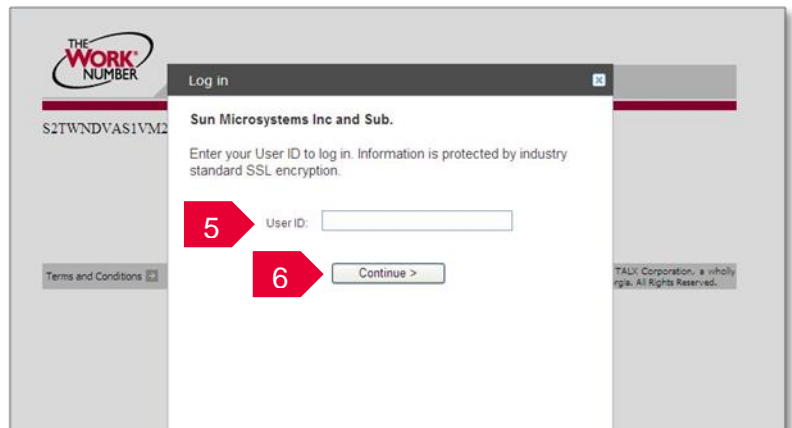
THE WORK NUMBER

S2TWNDVAS1VM2

Terms and Conditions

TALX Corporation, a wholly
rgia. All Rights Reserved.

Log in

Sun Microsystems Inc and Sub.

Enter your User ID to log in. Information is protected by industry standard SSL encryption.

5

User ID:

6

Continue >